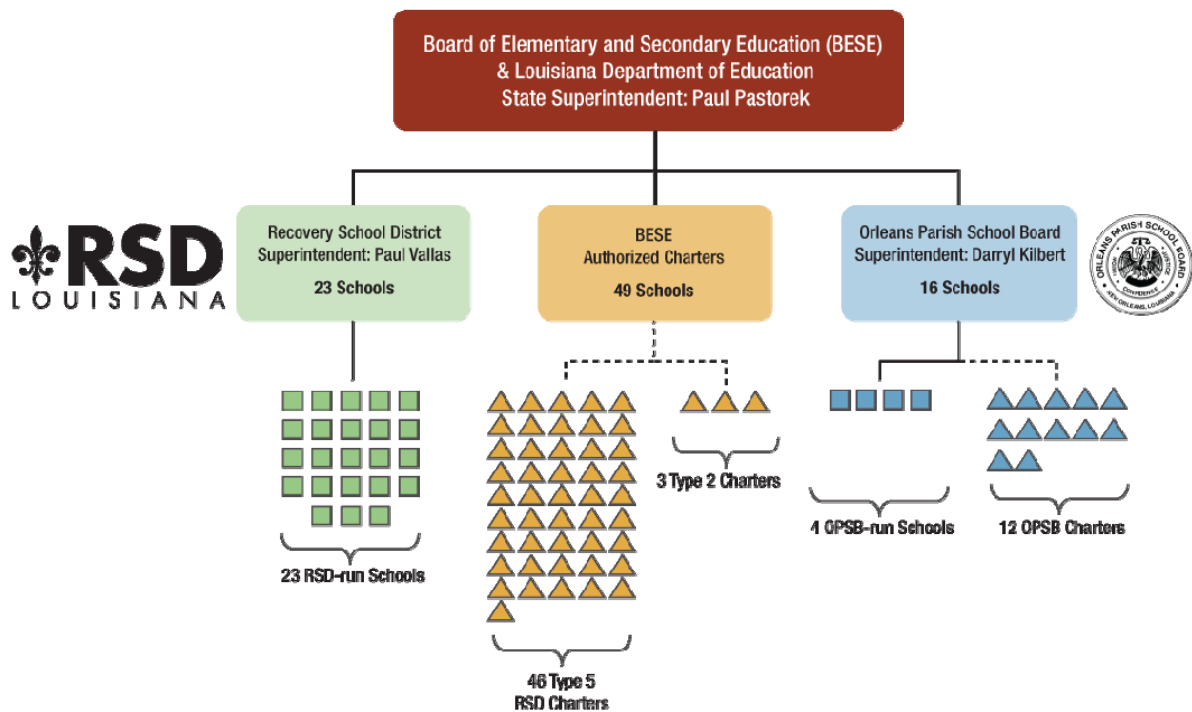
Board of Elementary and Secondary Education (BESE)
& Louisiana Department of Education
State Superintendent: Paul Pastorek

RSD LOUISIANA

Recovery School District
Superintendent: Paul Vallas
23 Schools

BESE
Authorized Charters
49 Schools

Orleans Parish School Board
Superintendent: Darryl Kilbert
16 Schools

ORLEANS PARISH SCHOOL BOARD
UNION JUSTICE CONFIDENCE
NEW ORLEANS, LOUISIANA

23 RSD-run Schools

46 Type 5
RSD Charters

3 Type 2 Charters

4 OPSB-run Schools

12 OPSB Charters